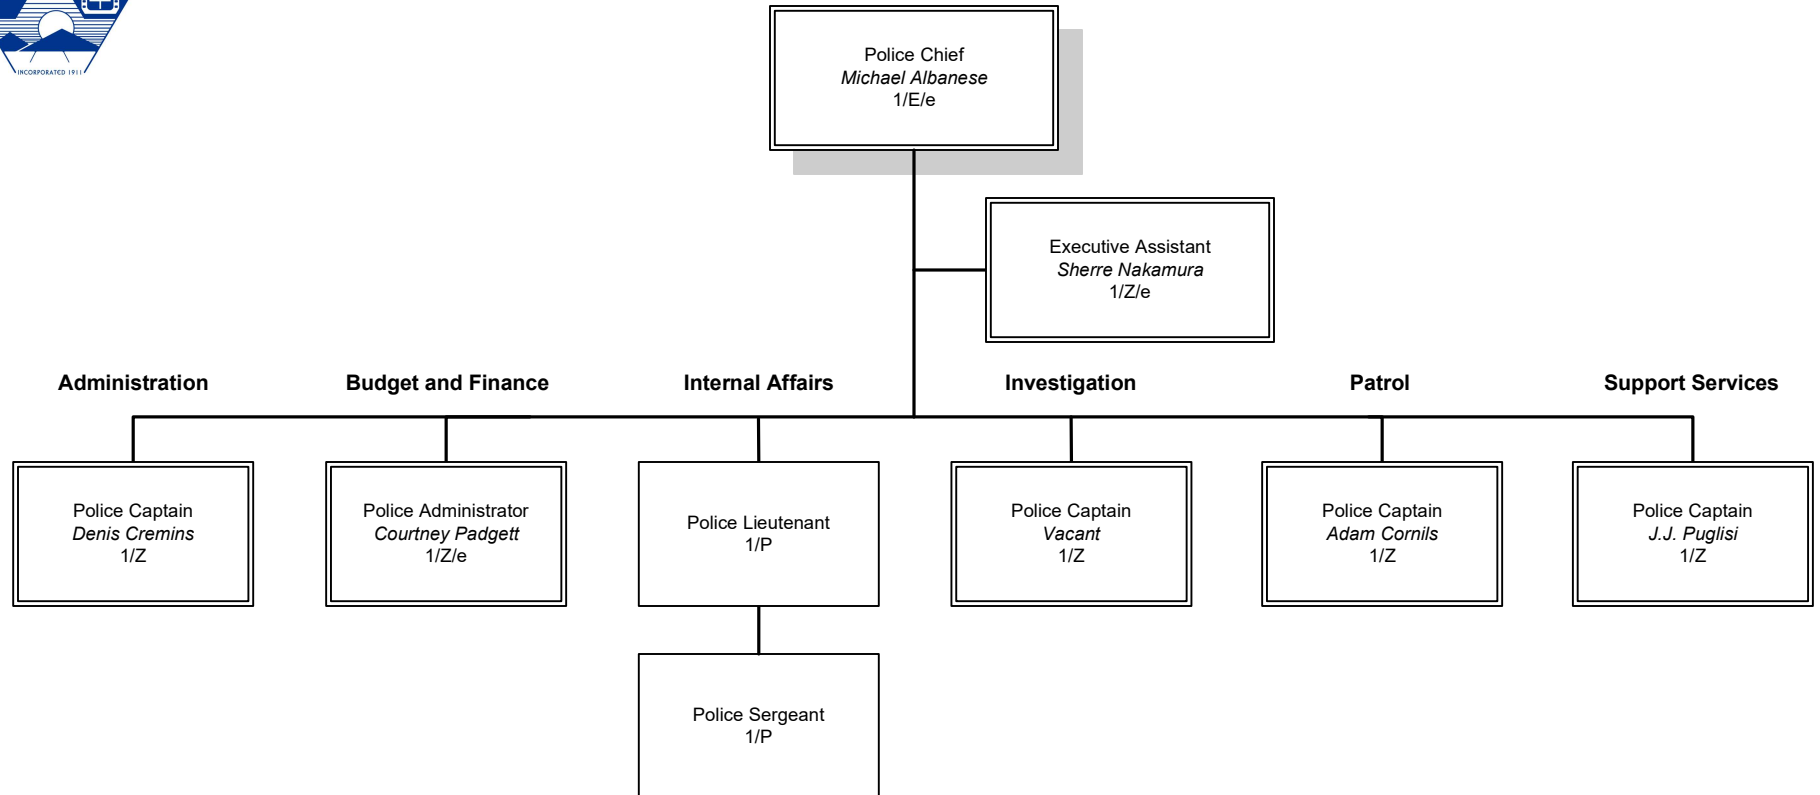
INCORPORATED 1911

Police Chief
*Michael Albanese*
1/E/e

Executive Assistant
*Sherre Nakamura*
1/Z/e

**Administration**

Police Captain
*Denis Cremins*
1/Z

**Budget and Finance**

Police Administrator
*Courtney Padgett*
1/Z/e

**Internal Affairs**

Police Lieutenant
1/P

Police Sergeant
1/P

**Investigation**

Police Captain
*Vacant*
1/Z

**Patrol**

Police Captain
*Adam Cornils*
1/Z

**Support Services**

Police Captain
*J.J. Puglisi*
1/Z